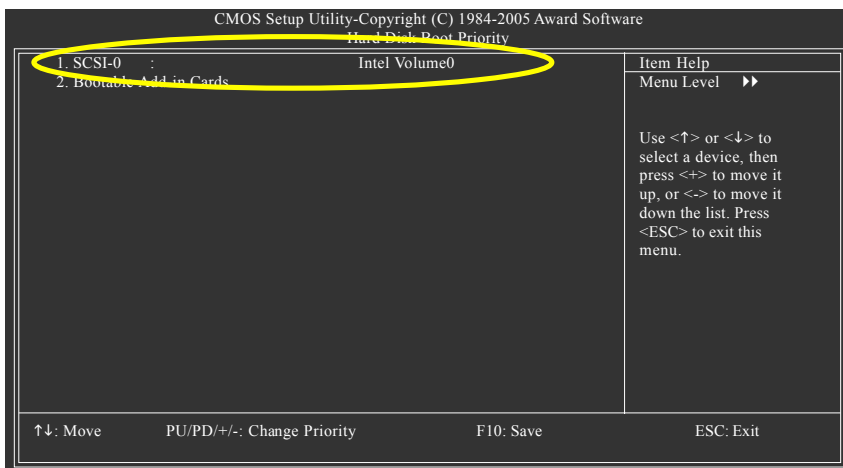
CMOS Setup Utility-Copyright (C) 1984-2005 Award Software
Hard Disk Boot Priority

1. SCSI-0 : Intel Volume0
2. Bootable Add-in Cards

Item Help
Menu Level ▶▶

Use <↑> or <↓> to select a device, then press <+> to move it up, or <-> to move it down the list. Press <ESC> to exit this menu.

↑↓: Move PU/PD/+/-: Change Priority F10: Save ESC: Exit